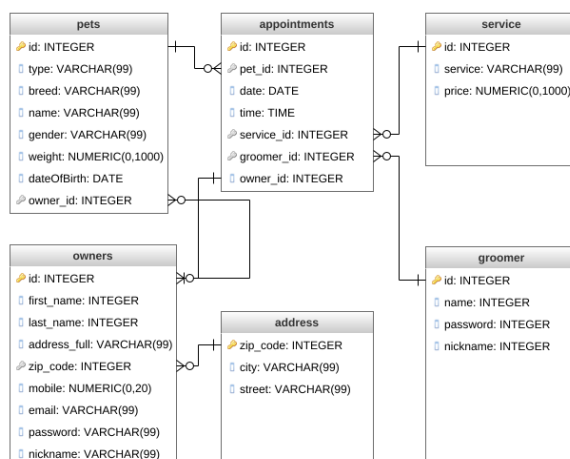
pets
id: INTEGER
type: VARCHAR(99)
breed: VARCHAR(99)
name: VARCHAR(99)
gender: VARCHAR(99)
weight: NUMERIC(0,1000)
dateOfBirth: DATE
owner_id: INTEGER

appointments
id: INTEGER
pet_id: INTEGER
date: DATE
time: TIME
service_id: INTEGER
groomer_id: INTEGER
owner_id: INTEGER

service
id: INTEGER
service: VARCHAR(99)
price: NUMERIC(0,1000)

owners
id: INTEGER
first_name: INTEGER
last_name: INTEGER
address_full: VARCHAR(99)
zip_code: INTEGER
mobile: NUMERIC(0,20)
email: VARCHAR(99)
password: VARCHAR(99)
nickname: VARCHAR(99)

address
zip_code: INTEGER
city: VARCHAR(99)
street: VARCHAR(99)

groomer
id: INTEGER
name: INTEGER
password: INTEGER
nickname: INTEGER